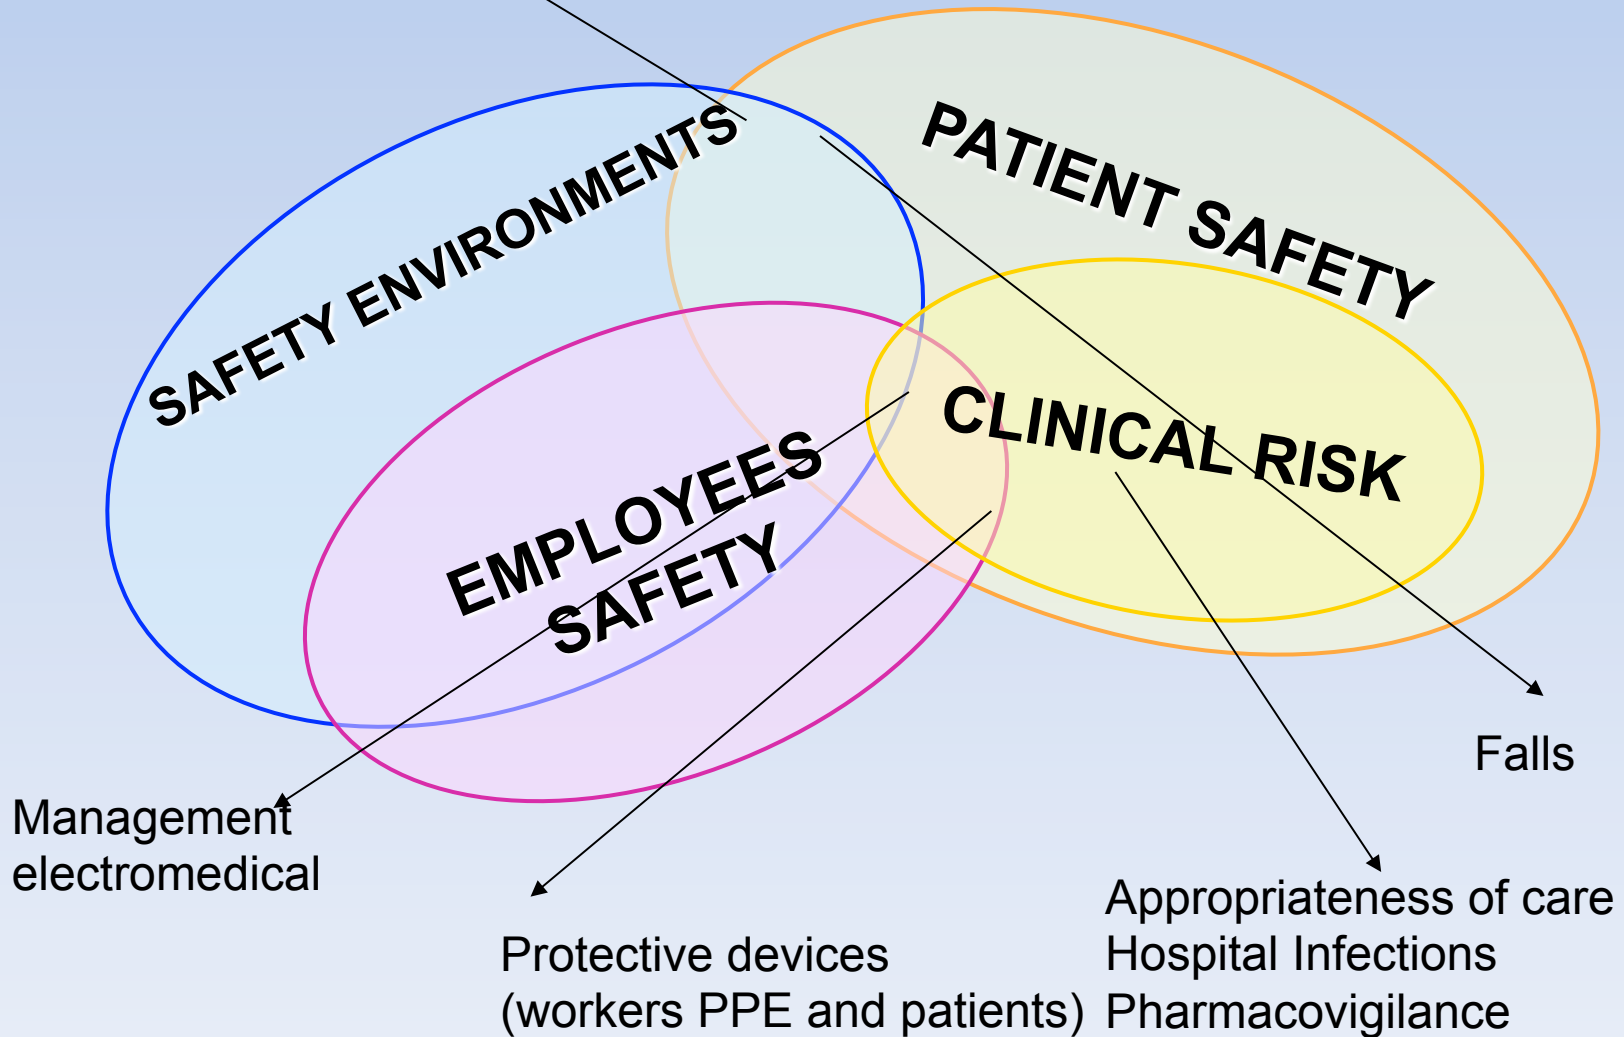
SAFETY ENVIRONMENTS

PATIENT SAFETY

CLINICAL RISK

EMPLOYEES SAFETY

Falls

Management electromedical

Protective devices (workers PPE and patients)

Appropriateness of care
Hospital Infections
Pharmacovigilance